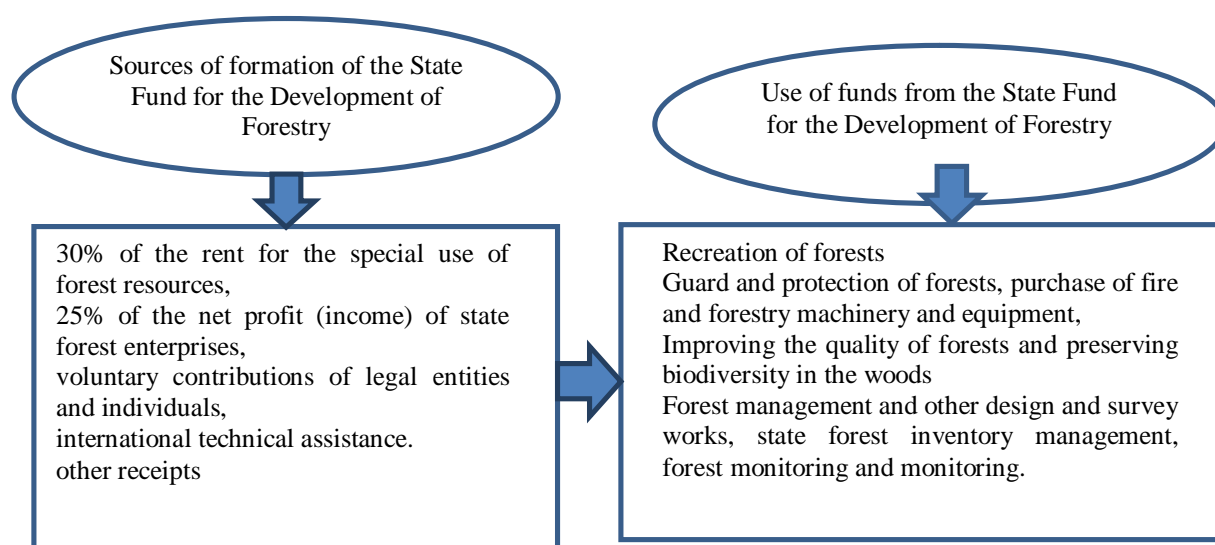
Sources of formation of the State Fund for the Development of Forestry

Use of funds from the State Fund for the Development of Forestry

30% of the rent for the special use of forest resources,
25% of the net profit (income) of state forest enterprises,
voluntary contributions of legal entities and individuals,
international technical assistance.
other receipts

Recreation of forests
Guard and protection of forests, purchase of fire and forestry machinery and equipment,
Improving the quality of forests and preserving biodiversity in the woods
Forest management and other design and survey works, state forest inventory management, forest monitoring and monitoring.